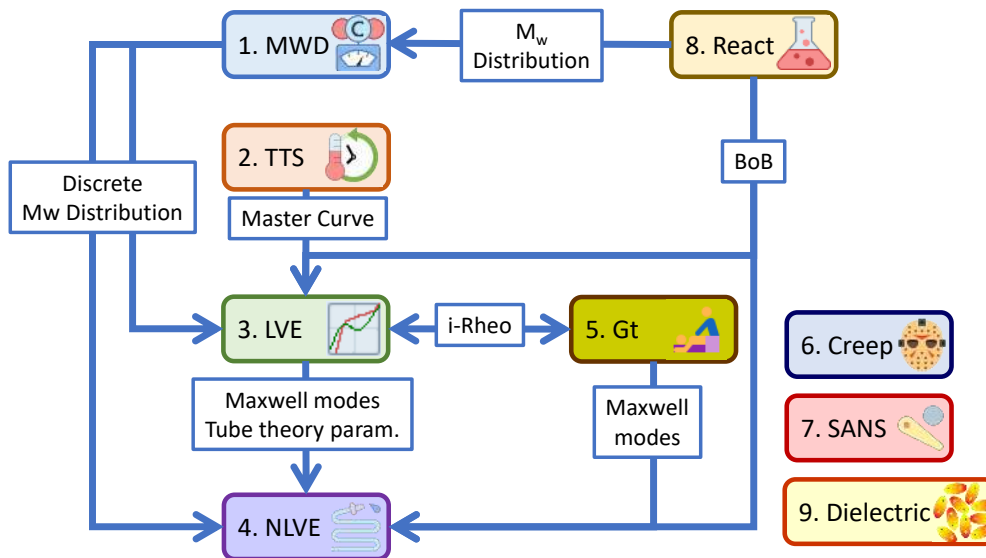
1. MWD

C

$M_w$ Distribution

8. React

2. TTS

BoB

Discrete Mw Distribution

Master Curve

3. LVE

i-Rheo

5. Gt

6. Creep

Maxwell modes Tube theory param.

Maxwell modes

7. SANS

9. Dielectric

4. NLVE